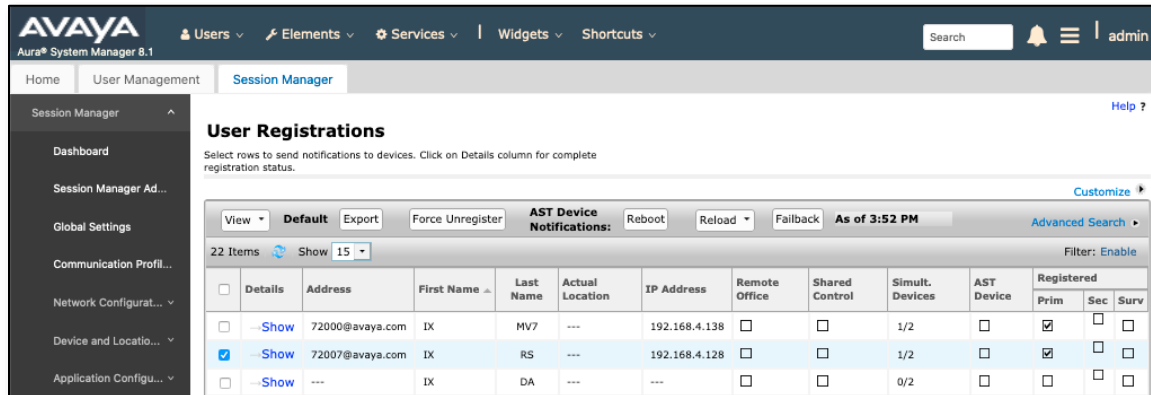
AVAYA
Aura® System Manager 8.1

Users ⌄ Elements ⌄ Services ⌄ | Widgets ⌄ Shortcuts ⌄

Search

admin

Home | User Management | Session Manager

Session Manager ^
Dashboard
Session Manager Ad...
Global Settings
Communication Profil...
Network Configurat... ⌄
Device and Locatio... ⌄
Application Configu... ⌄

Help ?

User Registrations

Select rows to send notifications to devices. Click on Details column for complete registration status.

Customize

View ▾ Default Export Force Unregister AST Device Notifications: Reboot Reload ▾ Failback As of 3:52 PM

Advanced Search ▸

22 Items Show 15 ▾

Filter: Enable

| | Details | Address | First Name | Last Name | Actual Location | IP Address | Remote Office | Shared Control | Simult. Devices | AST Device | Registered Prim | Sec | Surv |
|---|---|---|---|---|---|---|---|---|---|---|---|---|---|
| ☐ | Show | 72000@avaya.com | IX | MV7 | --- | 192.168.4.138 | ☐ | ☐ | 1/2 | ☐ | ☑ | ☐ | ☐ |
| ☑ | Show | 72007@avaya.com | IX | RS | --- | 192.168.4.128 | ☐ | ☐ | 1/2 | ☐ | ☑ | ☐ | ☐ |
| ☐ | Show | --- | IX | DA | --- | --- | ☐ | ☐ | 0/2 | ☐ | ☐ | ☐ | ☐ |